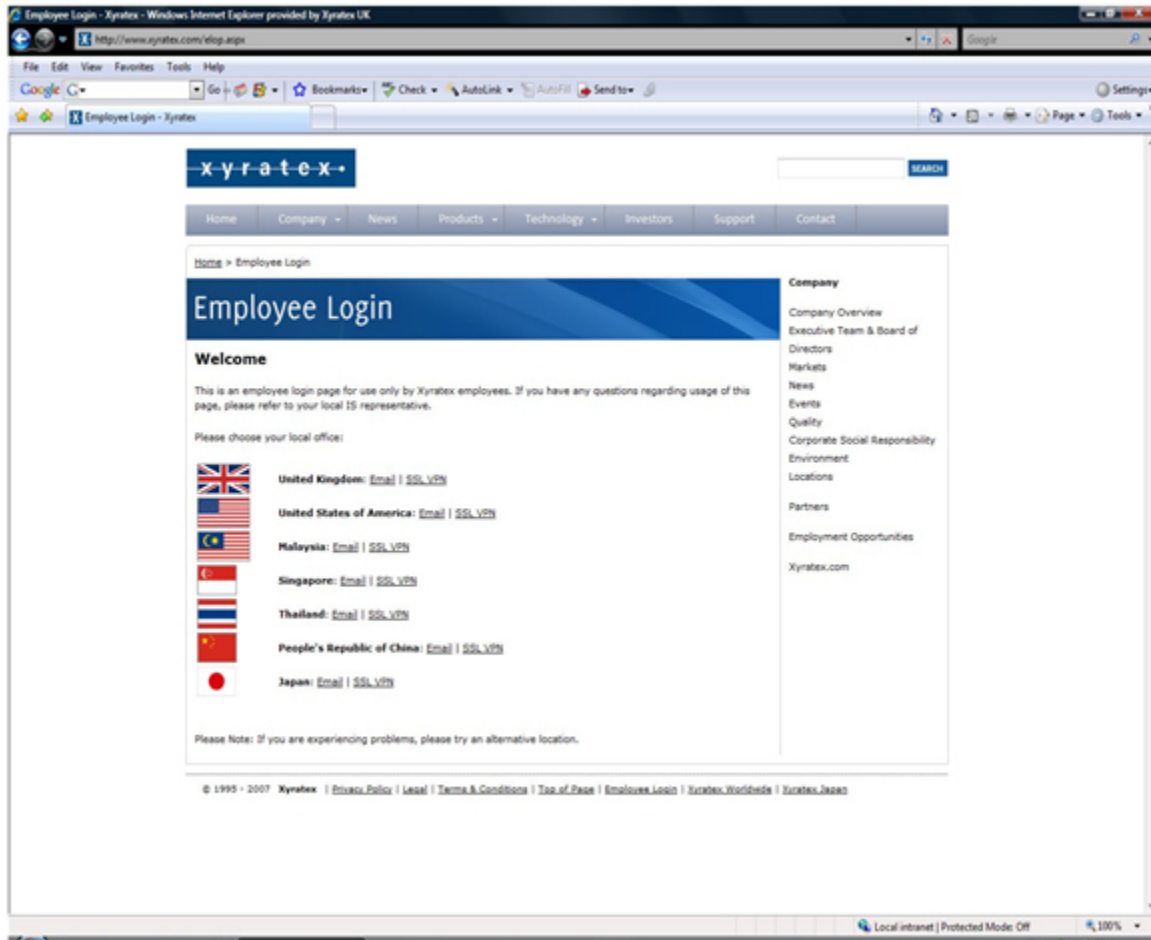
Employee Login - Xyratex - Windows Internet Explorer provided by Xyratex UK

http://www.xyratex.com/elop.aspx

Google

File Edit View Favorites Tools Help

Google G• Go Bookmarks• Check • AutoLink • AutoFill Send to• Settings•

Employee Login - Xyratex

Page • Tools •

xyratex

SEARCH

Home Company News Products Technology Investors Support Contact

Home > Employee Login

Employee Login

Welcome

This is an employee login page for use only by Xyratex employees. If you have any questions regarding usage of this page, please refer to your local IS representative.

Please choose your local office:

United Kingdom: Email | SSL VPN

United States of America: Email | SSL VPN

Malaysia: Email | SSL VPN

Singapore: Email | SSL VPN

Thailand: Email | SSL VPN

People's Republic of China: Email | SSL VPN

Japan: Email | SSL VPN

Please Note: If you are experiencing problems, please try an alternative location.

Company

Company Overview
Executive Team & Board of Directors
Markets
News
Events
Quality
Corporate Social Responsibility
Environment
Locations

Partners

Employment Opportunities

Xyratex.com

© 1995 - 2007 Xyratex | Privacy Policy | Legal | Terms & Conditions | Top of Page | Employee Login | Xyratex Worldwide | Xyratex Japan

Local intranet | Protected Mode: Off 100%